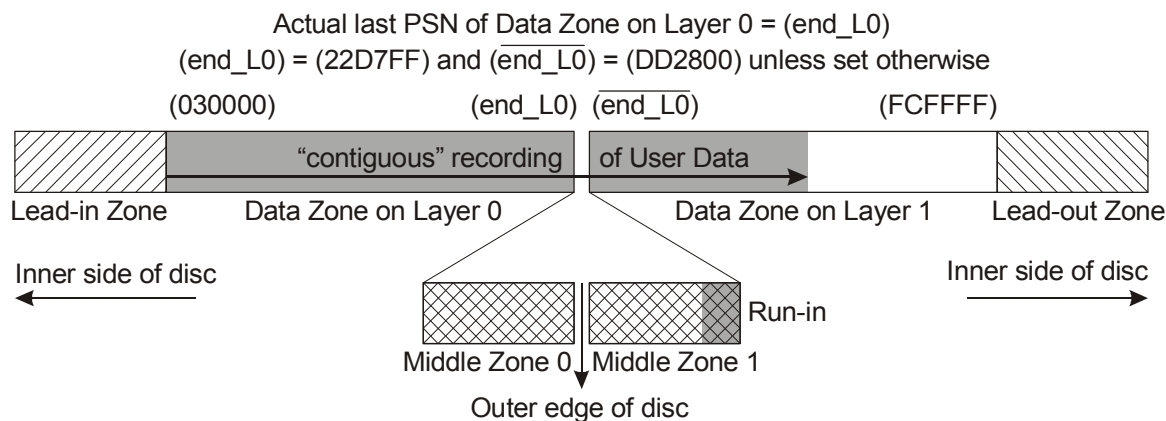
Actual last PSN of Data Zone on Layer 0 = (end_L0)
(end_L0) = (22D7FF) and ($\overline{\text{end\_L0}}$) = (DD2800) unless set otherwise

(030000)
(end_L0)
($\overline{\text{end\_L0}}$)
(FCFFFF)

"contiguous" recording
of User Data

Lead-in Zone
Data Zone on Layer 0
Data Zone on Layer 1
Lead-out Zone

Inner side of disc
Inner side of disc

Run-in

Middle Zone 0
Middle Zone 1

Outer edge of disc